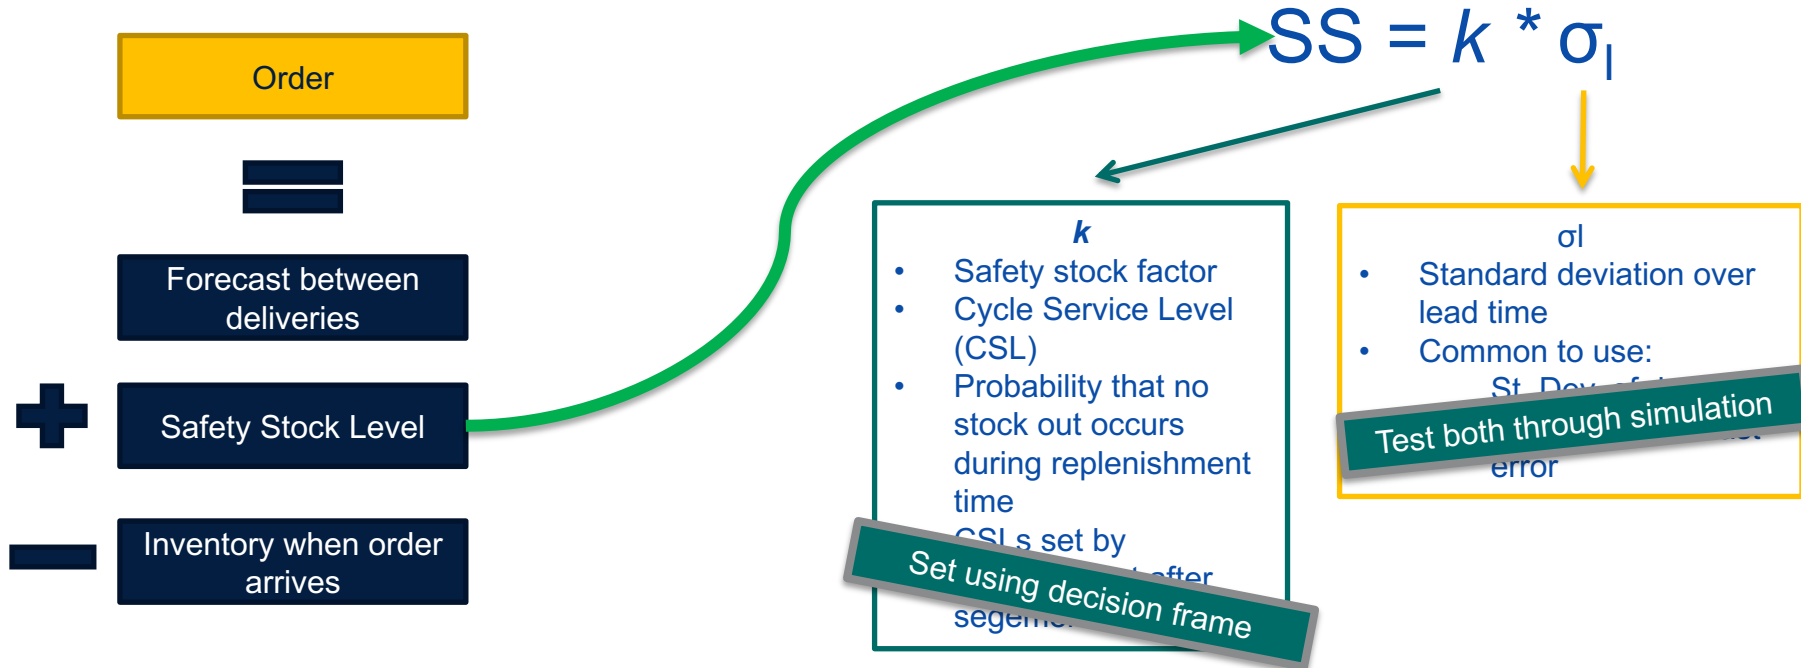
Order

Forecast between deliveries

Safety Stock Level

Inventory when order arrives

$SS = k * \sigma_l$

*k*
• Safety stock factor
• Cycle Service Level (CSL)
• Probability that no stock out occurs during replenishment time
• CSLs set by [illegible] after segme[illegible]

Set using decision frame

σl
• Standard deviation over lead time
• Common to use:
St. Dev of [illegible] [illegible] error

Test both through simulation